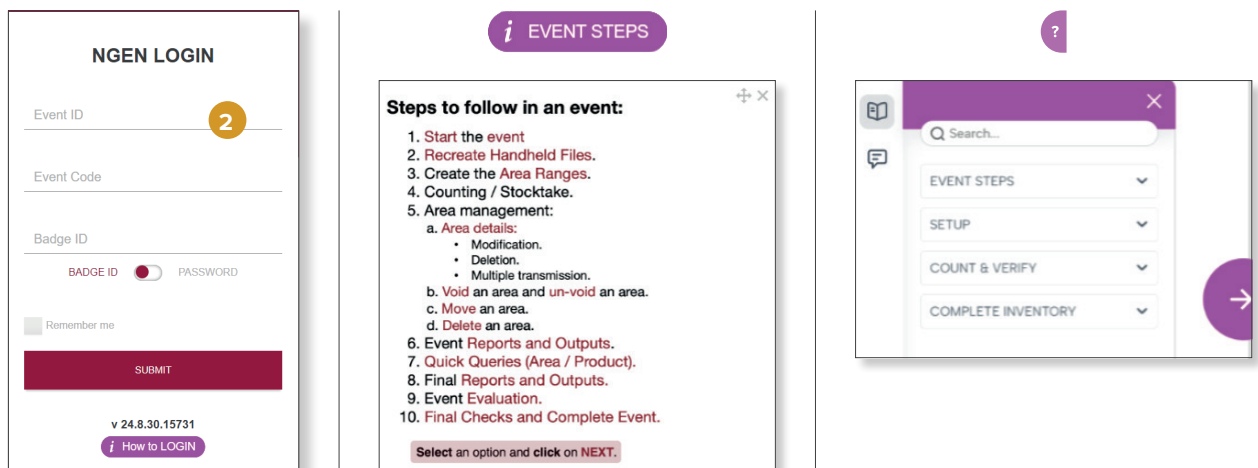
NGEN LOGIN

Event ID

2

Event Code

Badge ID

BADGE ID PASSWORD

Remember me

SUBMIT

v 24.8.30.15731

i How to LOGIN

i EVENT STEPS

Steps to follow in an event:

1. Start the event
2. Recreate Handheld Files.
3. Create the Area Ranges.
4. Counting / Stocktake.
5. Area management:
a. Area details:
• Modification.
• Deletion.
• Multiple transmission.
b. Void an area and un-void an area.
c. Move an area.
d. Delete an area.
6. Event Reports and Outputs.
7. Quick Queries (Area / Product).
8. Final Reports and Outputs.
9. Event Evaluation.
10. Final Checks and Complete Event.

Select an option and click on NEXT.

?

Search...

EVENT STEPS

SETUP

COUNT & VERIFY

COMPLETE INVENTORY